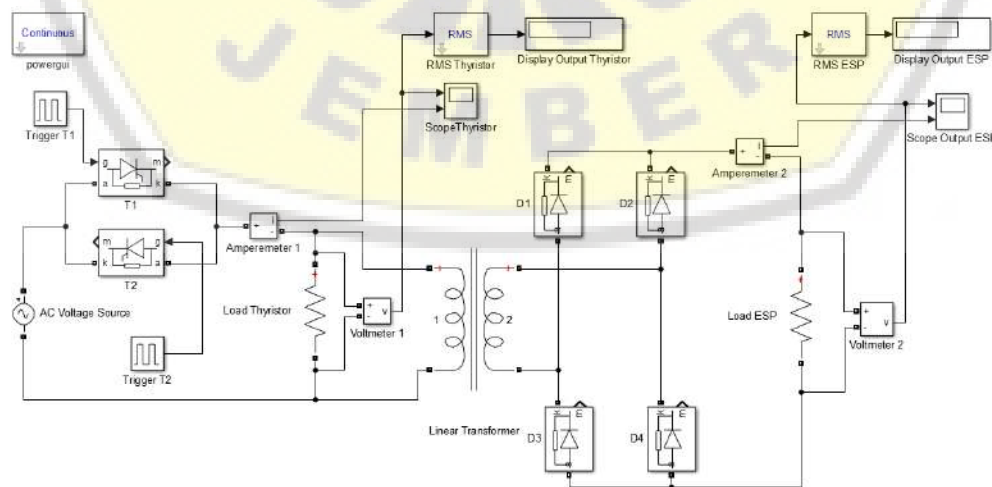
Continuous
powergui

RMS
RMS Thyristar
Display Output Thyristor

RMS
RMS ESP
Display Output ESP

ScopeThyristor

Scope Output ESP

Trigger T1

g m
a k
T1

m g
k a
T2

Amperemeter 1

AC Voltage Source

Load Thyristor

+ v
-
Voltmeter 1

1
2

Trigger T2

D1
E

D2
E

+ i
-
Amperemeter 2

Load ESP

+ v
-
Voltmeter 2

Linear Transformer

D3
E

D4
E